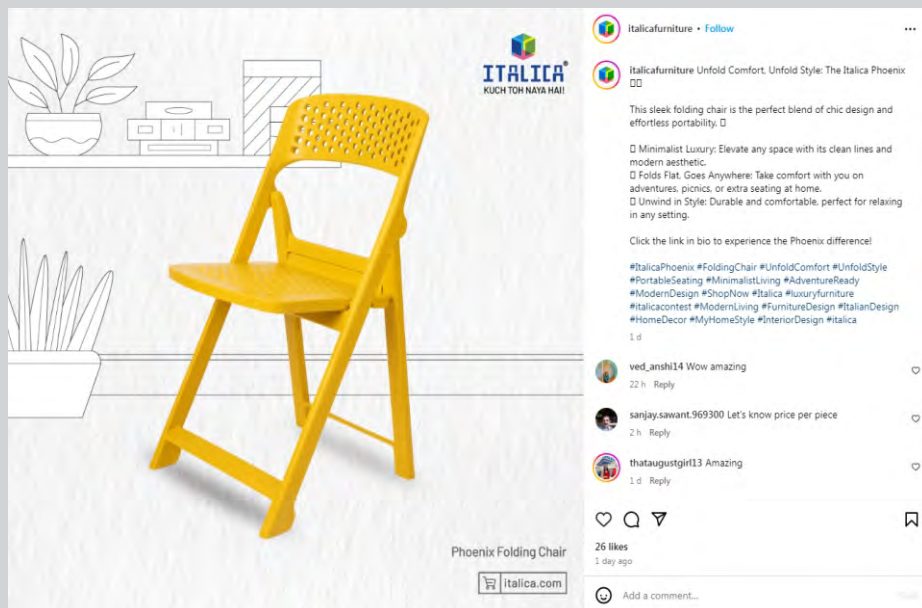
ITALICA®
KUCH TOH NAYA HAI!

Phoenix Folding Chair

italica.com

italicafurniture • Follow

...

italicafurniture Unfold Comfort, Unfold Style: The Italica Phoenix ▯▯

This sleek folding chair is the perfect blend of chic design and effortless portability. ▯

▯ Minimalist Luxury: Elevate any space with its clean lines and modern aesthetic.
▯ Folds Flat, Goes Anywhere: Take comfort with you on adventures, picnics, or extra seating at home.
▯ Unwind in Style: Durable and comfortable, perfect for relaxing in any setting.

Click the link in bio to experience the Phoenix difference!

#ItalicaPhoenix #FoldingChair #UnfoldComfort #UnfoldStyle #PortableSeating #MinimalistLiving #AdventureReady #ModernDesign #ShopNow #Italica #luxuryfurniture #italicacontest #ModernLiving #FurnitureDesign #ItalianDesign #HomeDecor #MyHomeStyle #InteriorDesign #italica

1 d

ved_anshi14 Wow amazing
22 h Reply

sanjay.sawant.969300 Let's know price per piece
2 h Reply

thataugustgirl13 Amazing
1 d Reply

26 likes
1 day ago

Add a comment...